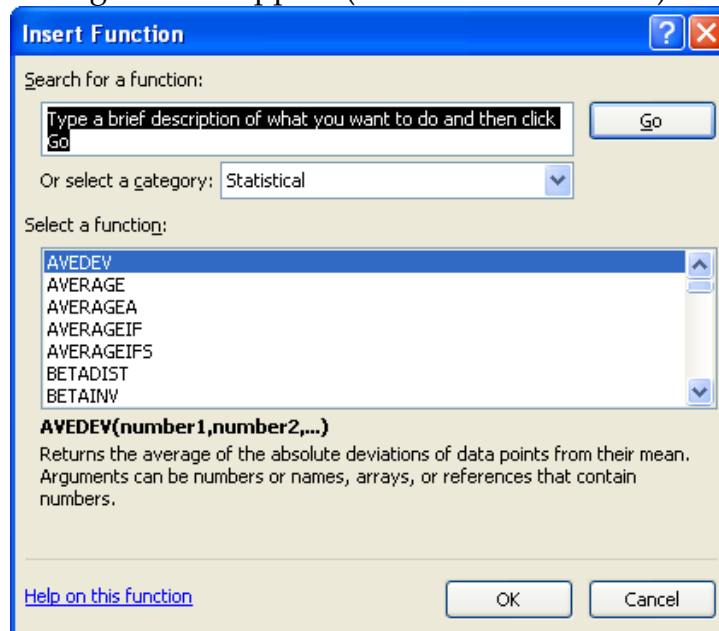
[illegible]

Insert Function

Search for a function:

Type a brief description of what you want to do and then click Go

Go

Or select a category: Statistical

Select a function:

AVEDEV
AVERAGE
AVERAGEA
AVERAGEIF
AVERAGEIFS
BETADIST
BETAINV

AVEDEV(number1,number2,...)

Returns the average of the absolute deviations of data points from their mean. Arguments can be numbers or names, arrays, or references that contain numbers.

Help on this function

OK

Cancel